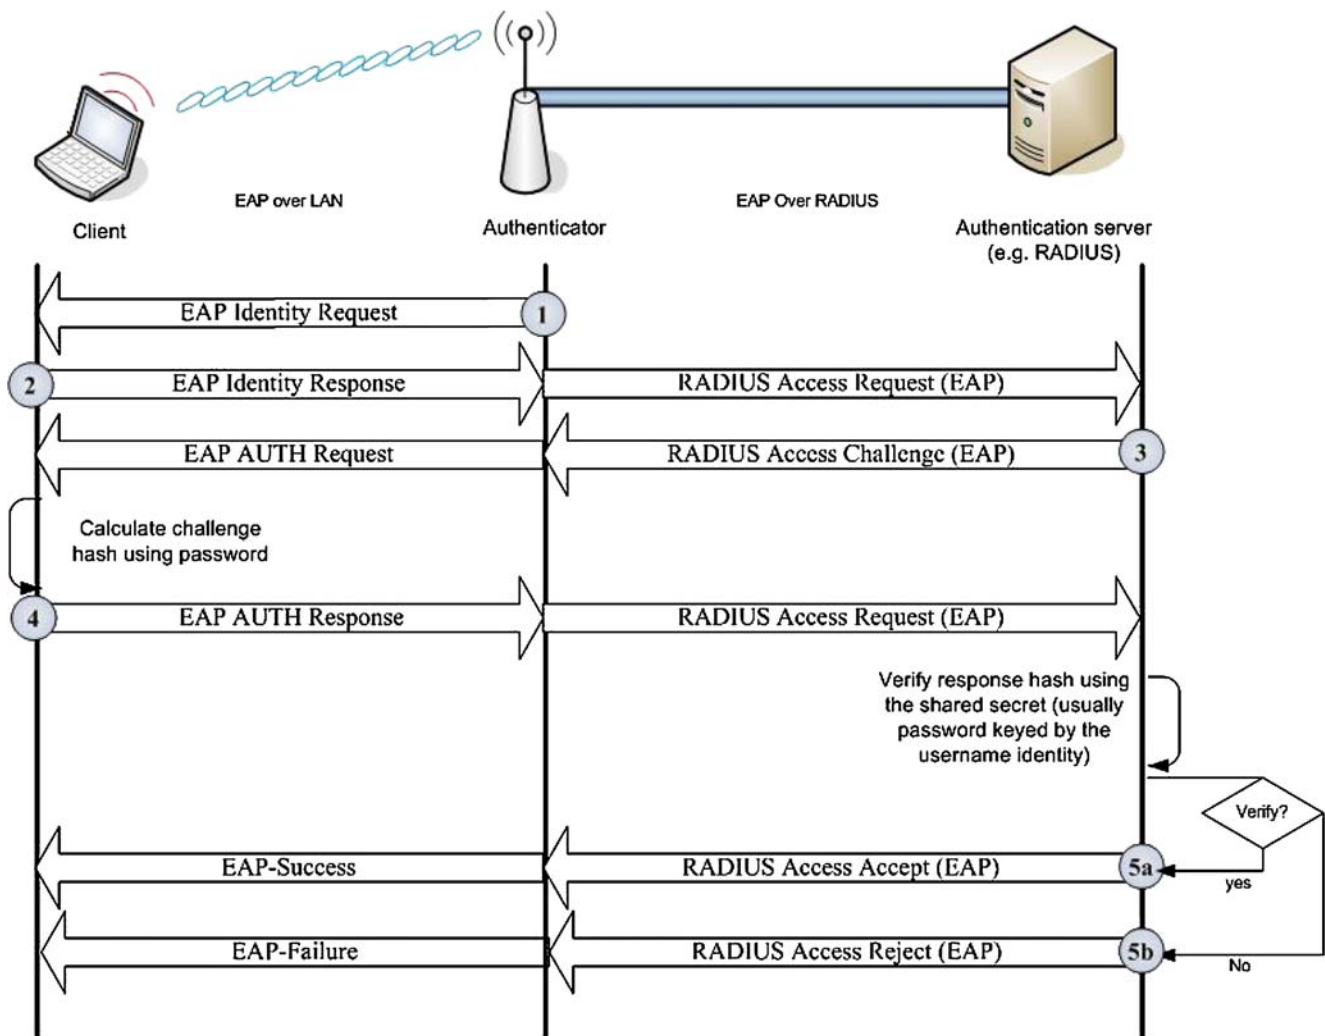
EAP over LAN

EAP Over RADIUS

Client

Authenticator

Authentication server (e.g. RADIUS)

EAP Identity Request

1

2

EAP Identity Response

RADIUS Access Request (EAP)

EAP AUTH Request

RADIUS Access Challenge (EAP)

3

Calculate challenge hash using password

4

EAP AUTH Response

RADIUS Access Request (EAP)

Verify response hash using the shared secret (usually password keyed by the username identity)

Verify?

EAP-Success

RADIUS Access Accept (EAP)

5a

yes

EAP-Failure

RADIUS Access Reject (EAP)

5b

No